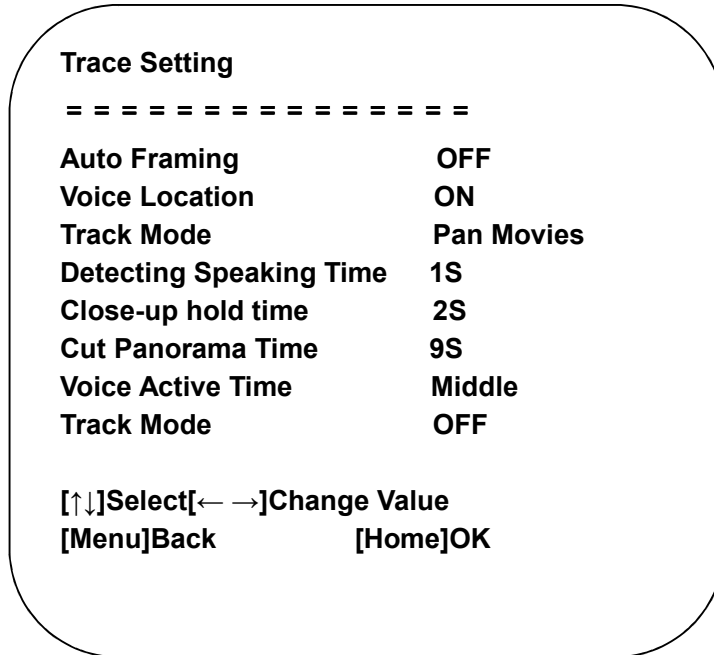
Trace Setting

= = = = = = = = = = = = = = = =

| | |
|---|---|
| Auto Framing | OFF |
| Voice Location | ON |
| Track Mode | Pan Movies |
| Detecting Speaking Time | 1S |
| Close-up hold time | 2S |
| Cut Panorama Time | 9S |
| Voice Active Time | Middle |
| Track Mode | OFF |

[↑↓]Select[← →]Change Value
[Menu]Back [Home]OK